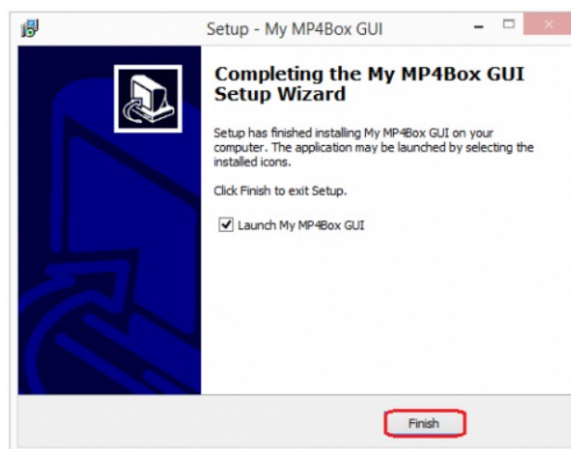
Setup - My MP4Box GUI

Completing the My MP4Box GUI Setup Wizard

Setup has finished installing My MP4Box GUI on your computer. The application may be launched by selecting the installed icons.

Click Finish to exit Setup.

Launch My MP4Box GUI

Finish